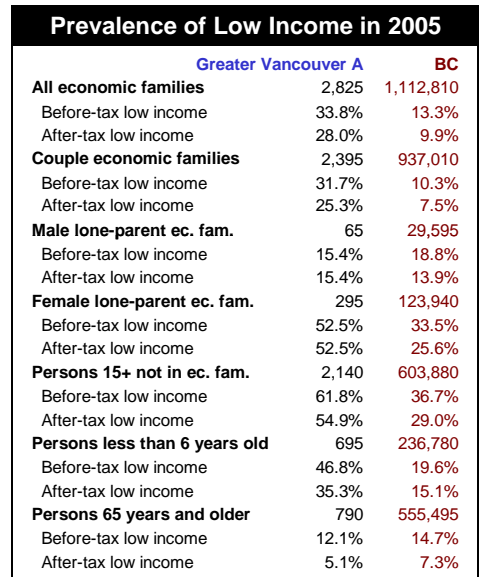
Prevalence of Low Income in 2005

| | Greater Vancouver A | BC |
|---|---|---|
| **All economic families** | 2,825 | 1,112,810 |
| Before-tax low income | 33.8% | 13.3% |
| After-tax low income | 28.0% | 9.9% |
| **Couple economic families** | 2,395 | 937,010 |
| Before-tax low income | 31.7% | 10.3% |
| After-tax low income | 25.3% | 7.5% |
| **Male lone-parent ec. fam.** | 65 | 29,595 |
| Before-tax low income | 15.4% | 18.8% |
| After-tax low income | 15.4% | 13.9% |
| **Female lone-parent ec. fam.** | 295 | 123,940 |
| Before-tax low income | 52.5% | 33.5% |
| After-tax low income | 52.5% | 25.6% |
| **Persons 15+ not in ec. fam.** | 2,140 | 603,880 |
| Before-tax low income | 61.8% | 36.7% |
| After-tax low income | 54.9% | 29.0% |
| **Persons less than 6 years old** | 695 | 236,780 |
| Before-tax low income | 46.8% | 19.6% |
| After-tax low income | 35.3% | 15.1% |
| **Persons 65 years and older** | 790 | 555,495 |
| Before-tax low income | 12.1% | 14.7% |
| After-tax low income | 5.1% | 7.3% |